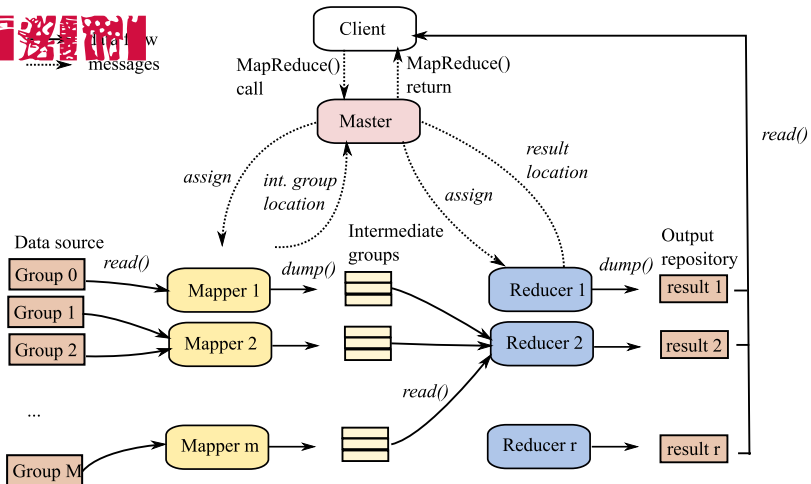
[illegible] data flow
messages

Client

MapReduce() call

MapReduce() return

Master

assign

int. group location

result location

assign

read()

Data source

Intermediate groups

Output repository

read()

dump()

dump()

Group 0

Group 1

Group 2

...

Group M

Mapper 1

Mapper 2

Mapper m

Reducer 1

Reducer 2

Reducer r

read()

result 1

result 2

result r